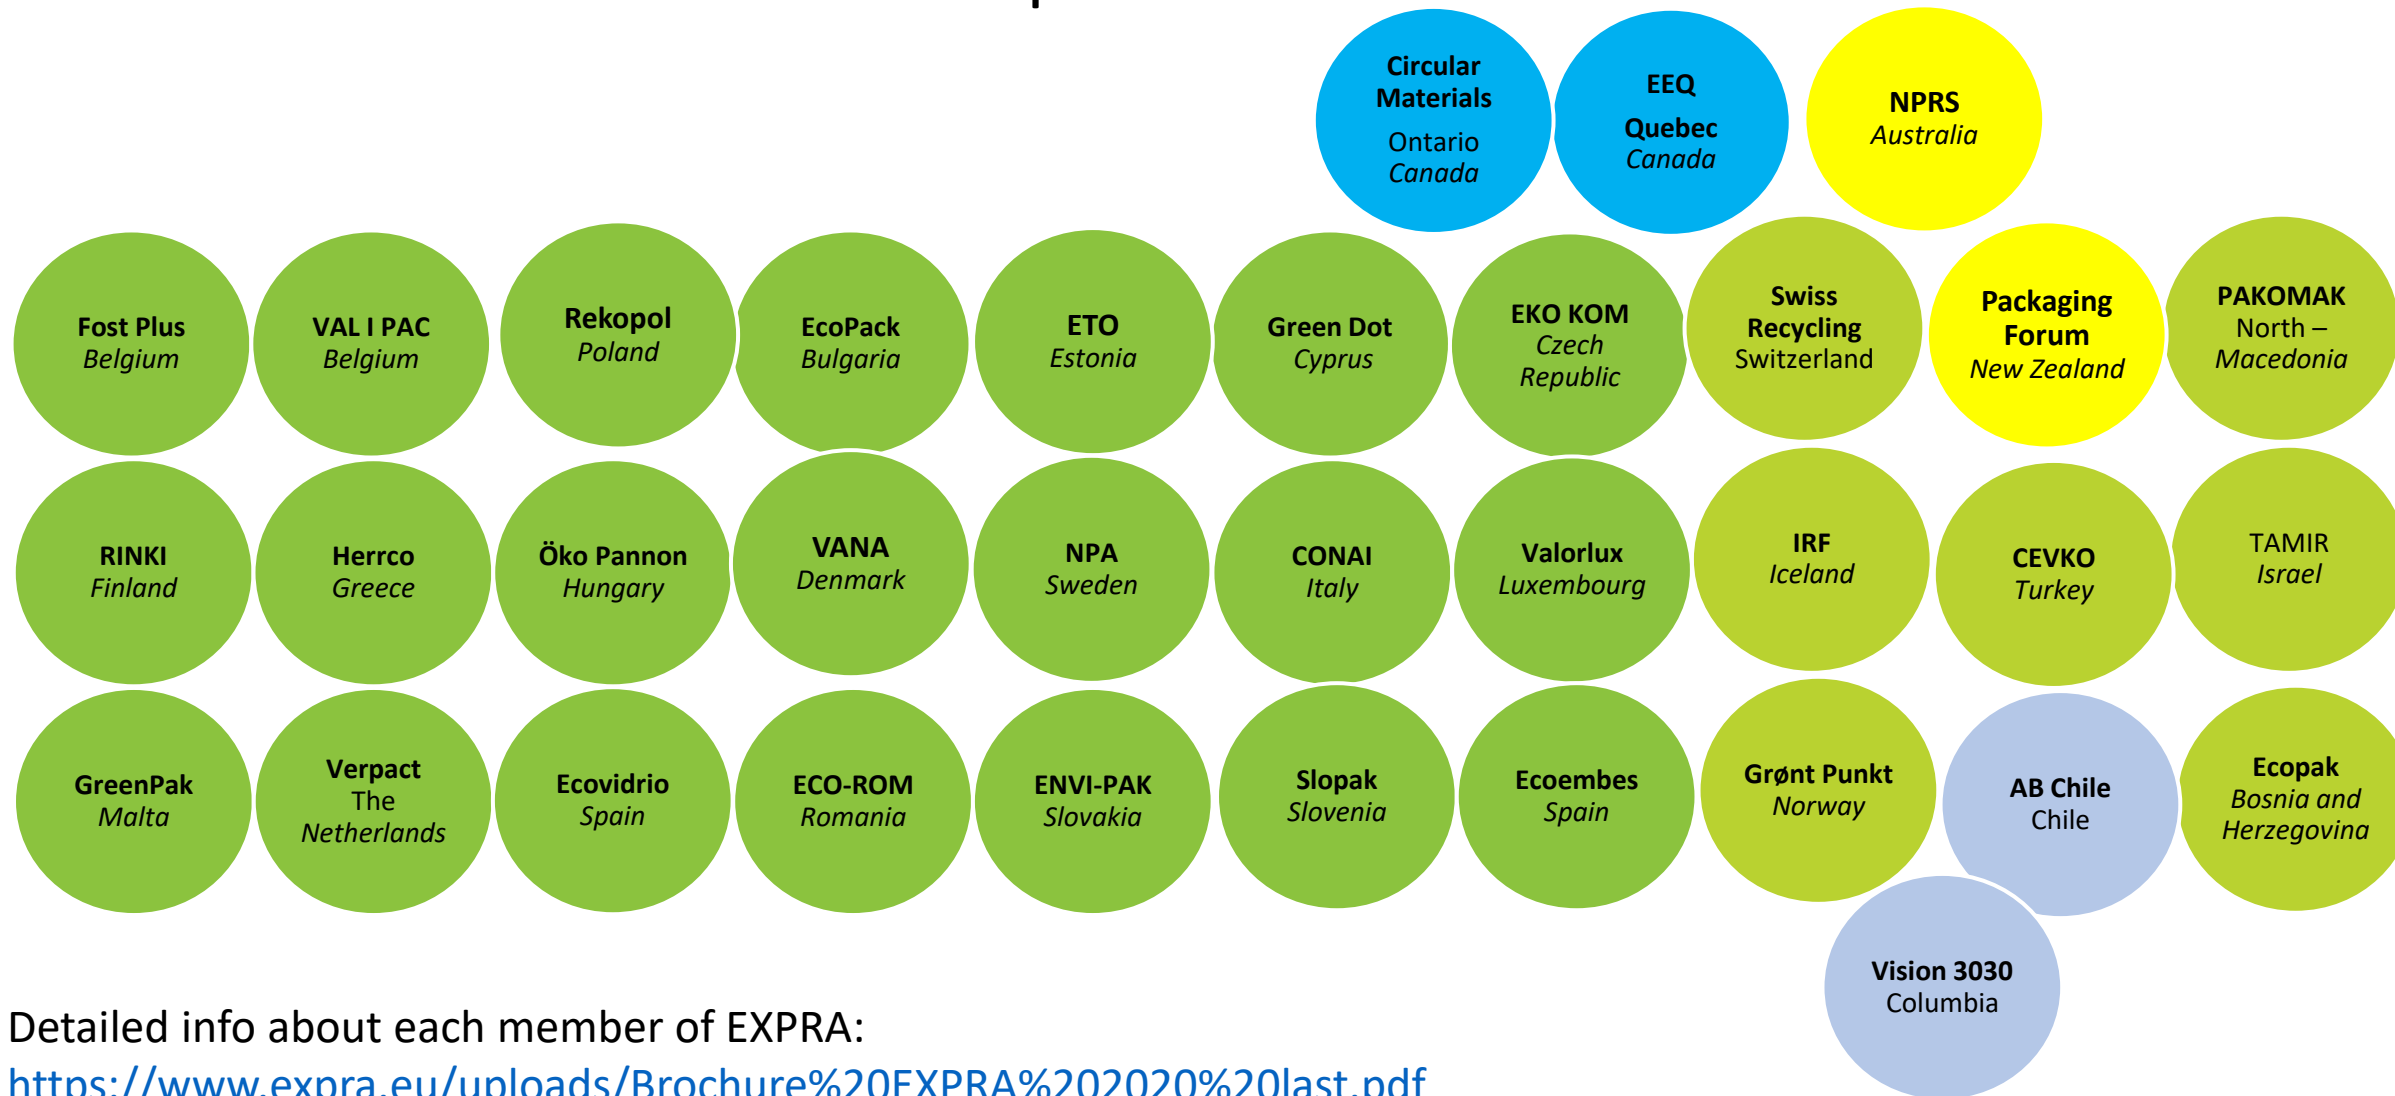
Circular Materials
Ontario
Canada

EEQ
Quebec
Canada

NPRS
Australia

Fost Plus
Belgium

VAL I PAC
Belgium

Rekopol
Poland

EcoPack
Bulgaria

ETO
Estonia

Green Dot
Cyprus

EKO KOM
Czech Republic

Swiss Recycling
Switzerland

Packaging Forum
New Zealand

PAKOMAK
North – Macedonia

RINKI
Finland

Herrco
Greece

Öko Pannon
Hungary

VANA
Denmark

NPA
Sweden

CONAI
Italy

Valorlux
Luxembourg

IRF
Iceland

CEVKO
Turkey

TAMIR
Israel

GreenPak
Malta

Verpact
The Netherlands

Ecovidrio
Spain

ECO-ROM
Romania

ENVI-PAK
Slovakia

Slopak
Slovenia

Ecoembes
Spain

Grønt Punkt
Norway

AB Chile
Chile

Ecopak
Bosnia and Herzegovina

Vision 3030
Columbia

Detailed info about each member of EXPRA:
https://www.expra.eu/uploads/Brochure%20EXPRA%202020%20last.pdf